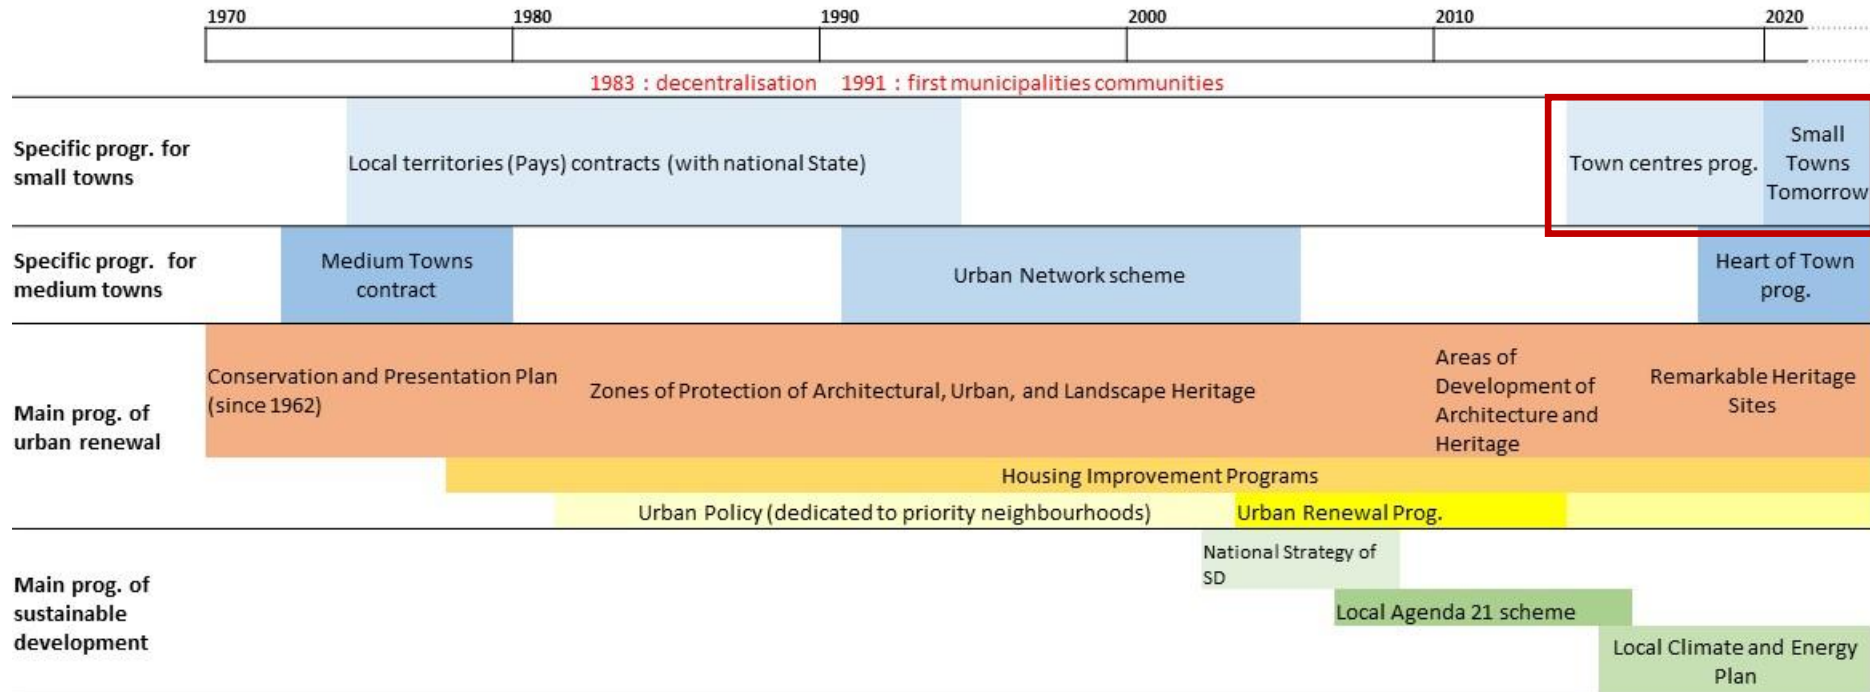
1970 1980 1990 2000 2010 2020

1983 : decentralisation 1991 : first municipalities communities

Specific progr. for small towns

Local territories (Pays) contracts (with national State)

Town centres prog.

Small Towns Tomorrow

Specific progr. for medium towns

Medium Towns contract

Urban Network scheme

Heart of Town prog.

Main prog. of urban renewal

Conservation and Presentation Plan (since 1962)

Zones of Protection of Architectural, Urban, and Landscape Heritage

Areas of Development of Architecture and Heritage

Remarkable Heritage Sites

Housing Improvement Programs

Urban Policy (dedicated to priority neighbourhoods)

Urban Renewal Prog.

Main prog. of sustainable development

National Strategy of SD

Local Agenda 21 scheme

Local Climate and Energy Plan